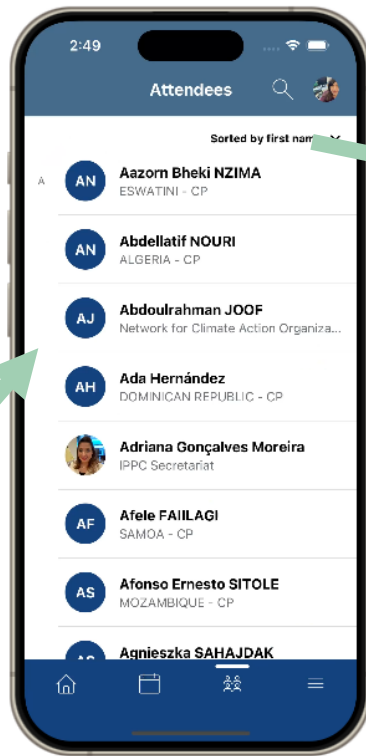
2:49

Attendees

Sorted by first nam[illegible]

A

AN
Aazorn Bheki NZIMA
ESWATINI - CP

AN
Abdellatif NOURI
ALGERIA - CP

AJ
Abdoulrahman JOOF
Network for Climate Action Organiza...

AH
Ada Hernández
DOMINICAN REPUBLIC - CP

Adriana Gonçalves Moreira
IPPC Secretariat

AF
Afele FAILAGI
SAMOA - CP

AS
Afonso Ernesto SITOLE
MOZAMBIQUE - CP

Agnieszka SAHAJDAK